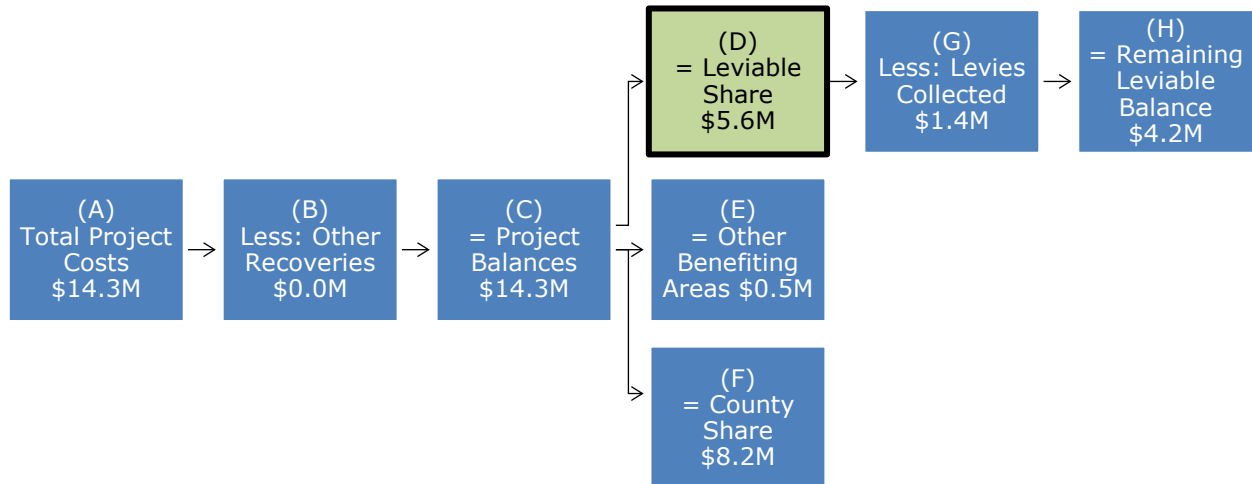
(A)
Total Project Costs
$14.3M

(B)
Less: Other Recoveries
$0.0M

(C)
= Project Balances
$14.3M

(D)
= Leviable Share
$5.6M

(G)
Less: Levies Collected
$1.4M

(H)
= Remaining Leviable Balance
$4.2M

(E)
= Other Benefiting Areas $0.5M

(F)
= County Share
$8.2M